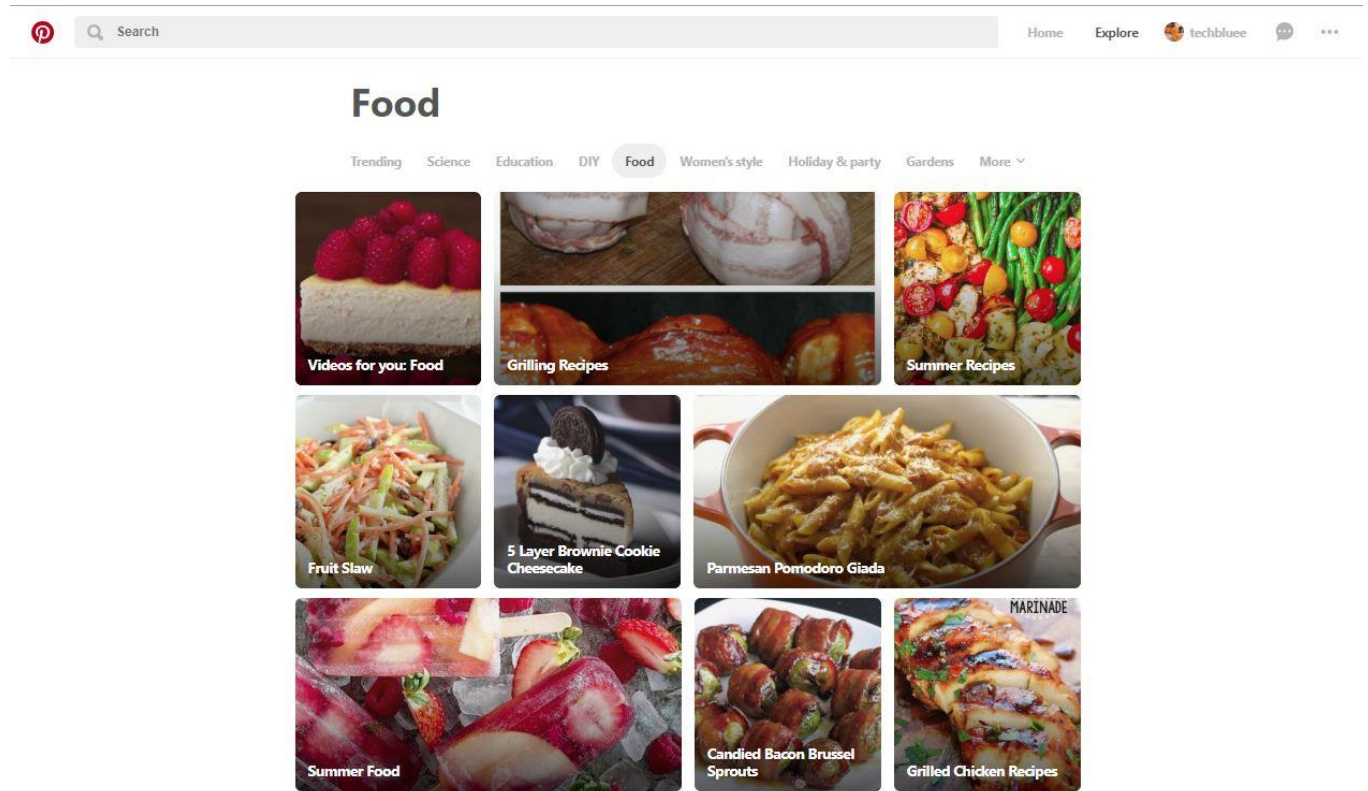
Search

Home Explore techbluee

Food

Trending Science Education DIY Food Women's style Holiday & party Gardens More

Videos for you: Food

Grilling Recipes

Summer Recipes

Fruit Slaw

5 Layer Brownie Cookie Cheesecake

Parmesan Pomodoro Giada

Summer Food

Candied Bacon Brussel Sprouts

MARINADE

Grilled Chicken Recipes